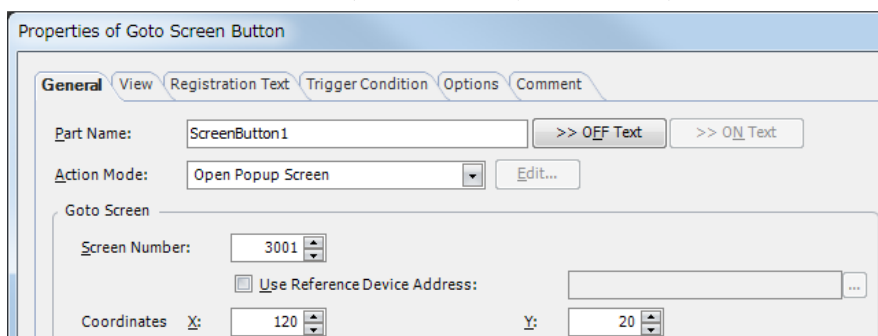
Properties of Goto Screen Button

General View Registration Text Trigger Condition Options Comment

Part Name: ScreenButton1 >> OFF Text >> ON Text

Action Mode: Open Popup Screen Edit...

Goto Screen

Screen Number: 3001

Use Reference Device Address: ...

Coordinates X: 120 Y: 20